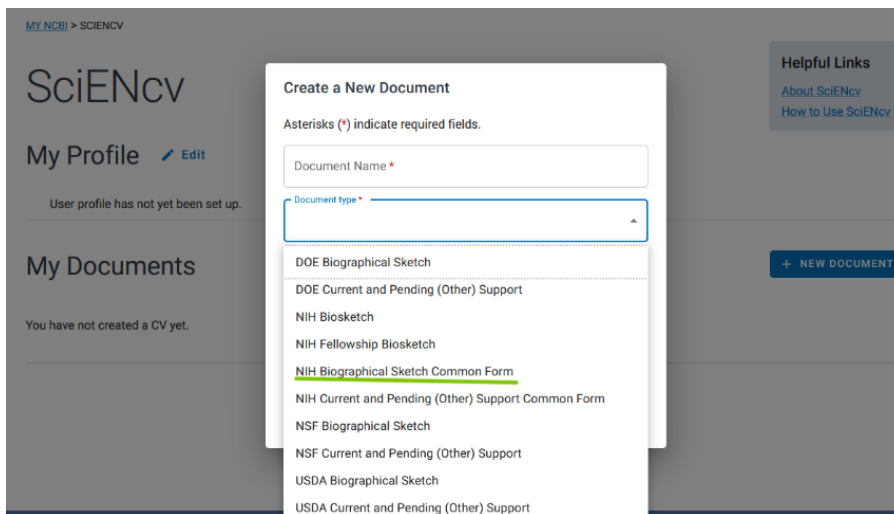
MY NCBI > SCIENCV

SciENcv

My Profile Edit

User profile has not yet been set up.

My Documents

You have not created a CV yet.

Helpful Links
About SciENcv
How to Use SciENcv

+ NEW DOCUMENT

Create a New Document

Asterisks (*) indicate required fields.

Document Name *

Document type *

DOE Biographical Sketch
DOE Current and Pending (Other) Support
NIH Biosketch
NIH Fellowship Biosketch
NIH Biographical Sketch Common Form
NIH Current and Pending (Other) Support Common Form
NSF Biographical Sketch
NSF Current and Pending (Other) Support
USDA Biographical Sketch
USDA Current and Pending (Other) Support